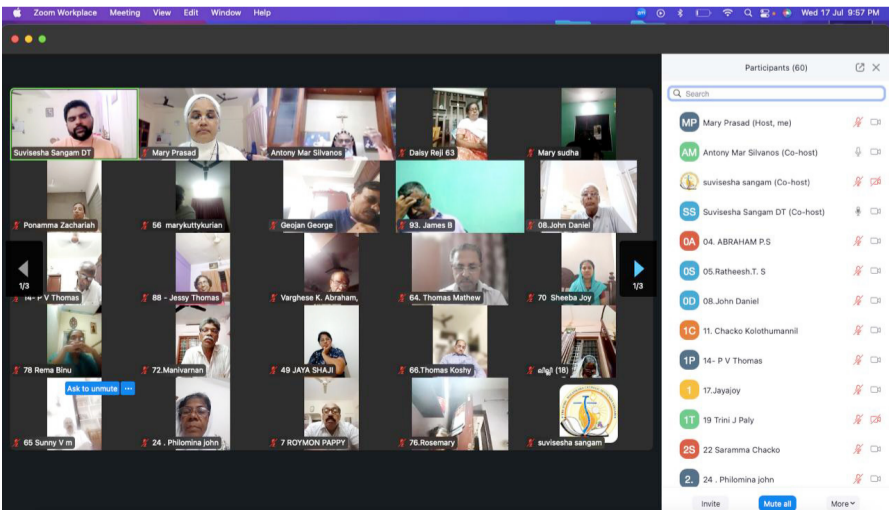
Zoom Workplace Meeting View Edit Window Help

Wed 17 Jul 9:57 PM

Suvisesha Sangam DT
Mary Prasad
Antony Mar Silvanos
Daisy Reji 63
Mary sudha
Ponamma Zachariah
56 marykuttykurian
Geojan George
93. James B
08.John Daniel
1/3
14- P V Thomas
88 - Jessy Thomas
Varghese K. Abraham,
64. Thomas Mathew
70 Sheeba Joy
1/3
78 Rema Binu
72.Manivarnan
49 JAYA SHAJI
66.Thomas Koshy
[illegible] (18)
Ask to unmute
65 Sunny V m
24 . Philomina john
7 ROYMON PAPPY
76.Rosemary
suvisesha sangam

Participants (60)

Search

MP Mary Prasad (Host, me)
AM Antony Mar Silvanos (Co-host)
suvisesha sangam (Co-host)
SS Suvisesha Sangam DT (Co-host)
0A 04. ABRAHAM P.S
0S 05.Ratheesh.T. S
0D 08.John Daniel
1C 11. Chacko Kolothumannil
1P 14- P V Thomas
1 17.Jayajoy
1T 19 Trini J Paly
2S 22 Saramma Chacko
2. 24 . Philomina john

Invite
Mute all
More